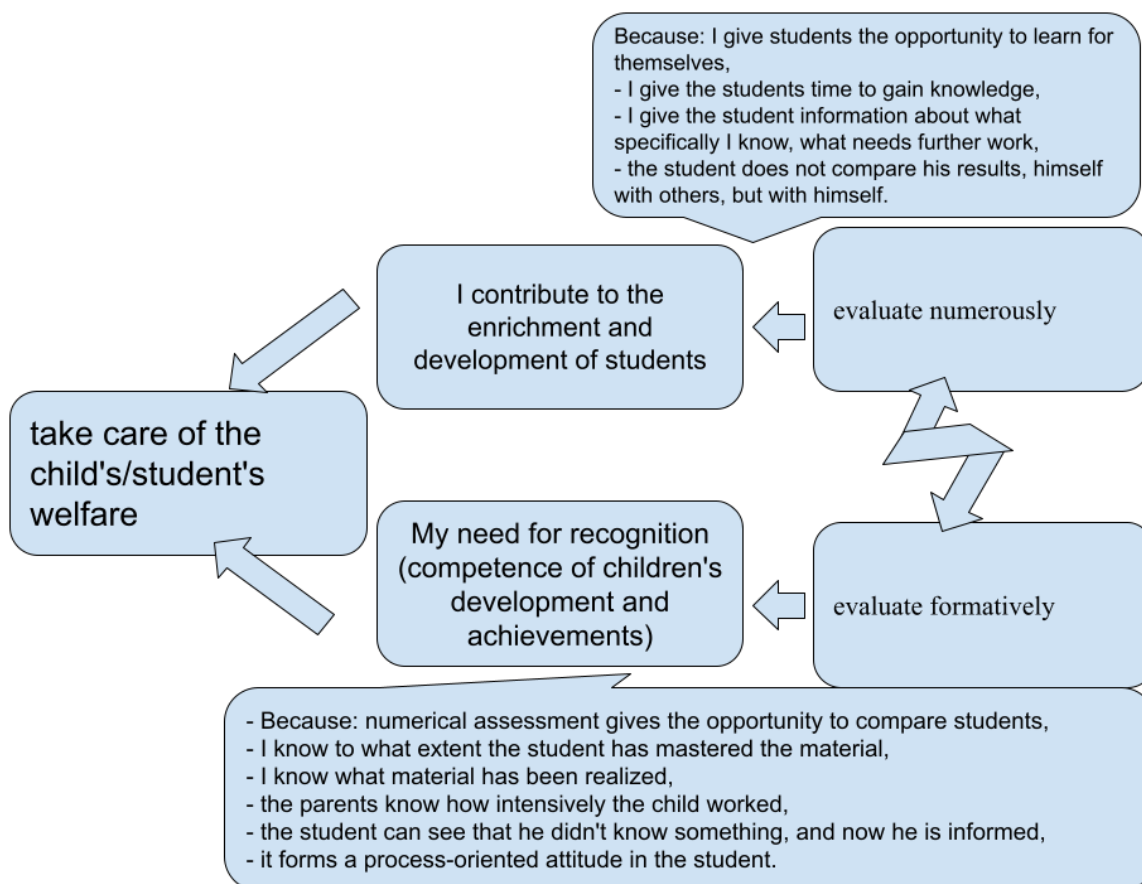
Because: I give students the opportunity to learn for themselves,
- I give the students time to gain knowledge,
- I give the student information about what specifically I know, what needs further work,
- the student does not compare his results, himself with others, but with himself.

I contribute to the enrichment and development of students

evaluate numerously

take care of the child's/student's welfare

My need for recognition (competence of children's development and achievements)

evaluate formatively

- Because: numerical assessment gives the opportunity to compare students,
- I know to what extent the student has mastered the material,
- I know what material has been realized,
- the parents know how intensively the child worked,
- the student can see that he didn't know something, and now he is informed,
- it forms a process-oriented attitude in the student.